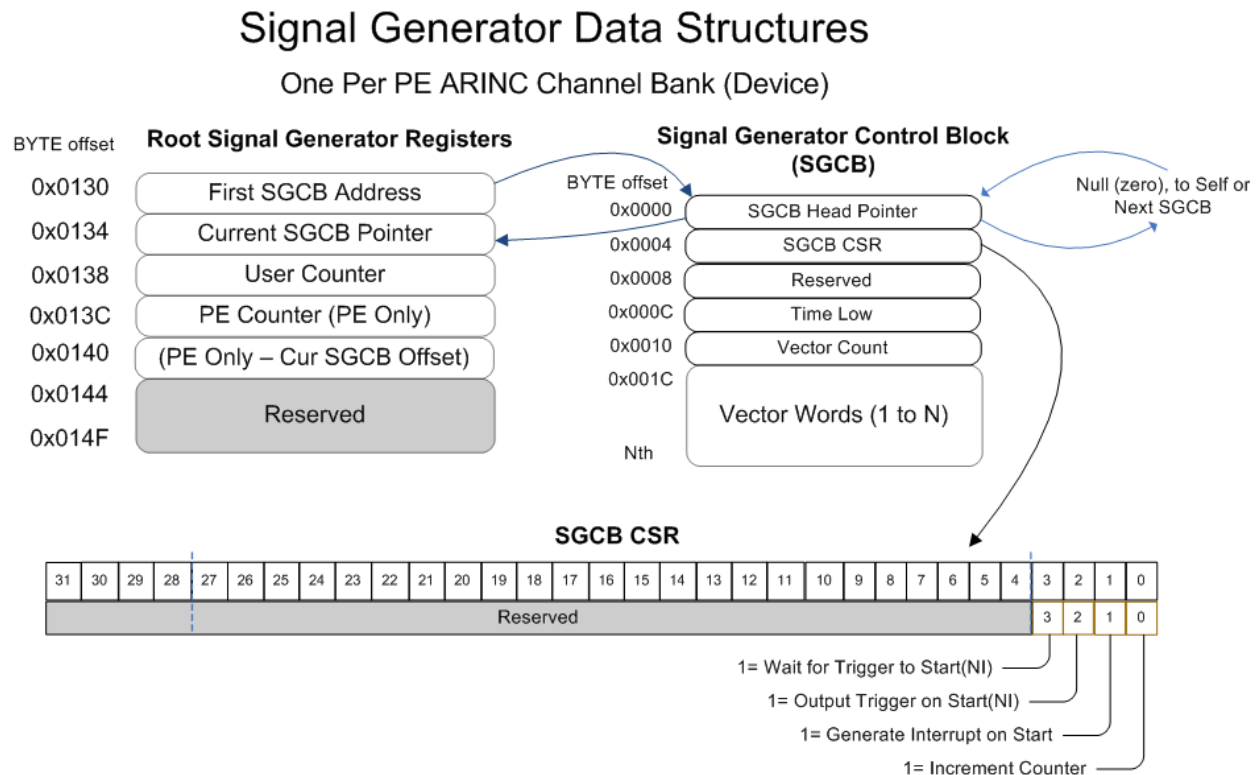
Signal Generator Data Structures

One Per PE ARINC Channel Bank (Device)

BYTE offset

Root Signal Generator Registers

| | |
|---|---|
| 0x0130 | First SGCB Address |
| 0x0134 | Current SGCB Pointer |
| 0x0138 | User Counter |
| 0x013C | PE Counter (PE Only) |
| 0x0140 | (PE Only – Cur SGCB Offset) |
| 0x0144 | Reserved |
| 0x014F | |

Signal Generator Control Block (SGCB)

BYTE offset

| | |
|---|---|
| 0x0000 | SGCB Head Pointer |
| 0x0004 | SGCB CSR |
| 0x0008 | Reserved |
| 0x000C | Time Low |
| 0x0010 | Vector Count |
| 0x001C | Vector Words (1 to N) |
| Nth | |

Null (zero), to Self or Next SGCB

SGCB CSR

| 31 | 30 | 29 | 28 | 27 | 26 | 25 | 24 | 23 | 22 | 21 | 20 | 19 | 18 | 17 | 16 | 15 | 14 | 13 | 12 | 11 | 10 | 9 | 8 | 7 | 6 | 5 | 4 | 3 | 2 | 1 | 0 |
|---|---|---|---|---|---|---|---|---|---|---|---|---|---|---|---|---|---|---|---|---|---|---|---|---|---|---|---|---|---|---|---|
| Reserved | | | | | | | | | | | | | | | | | | | | | | | | | | | | 3 | 2 | 1 | 0 |

1= Wait for Trigger to Start(NI)

1= Output Trigger on Start(NI)

1= Generate Interrupt on Start

1= Increment Counter